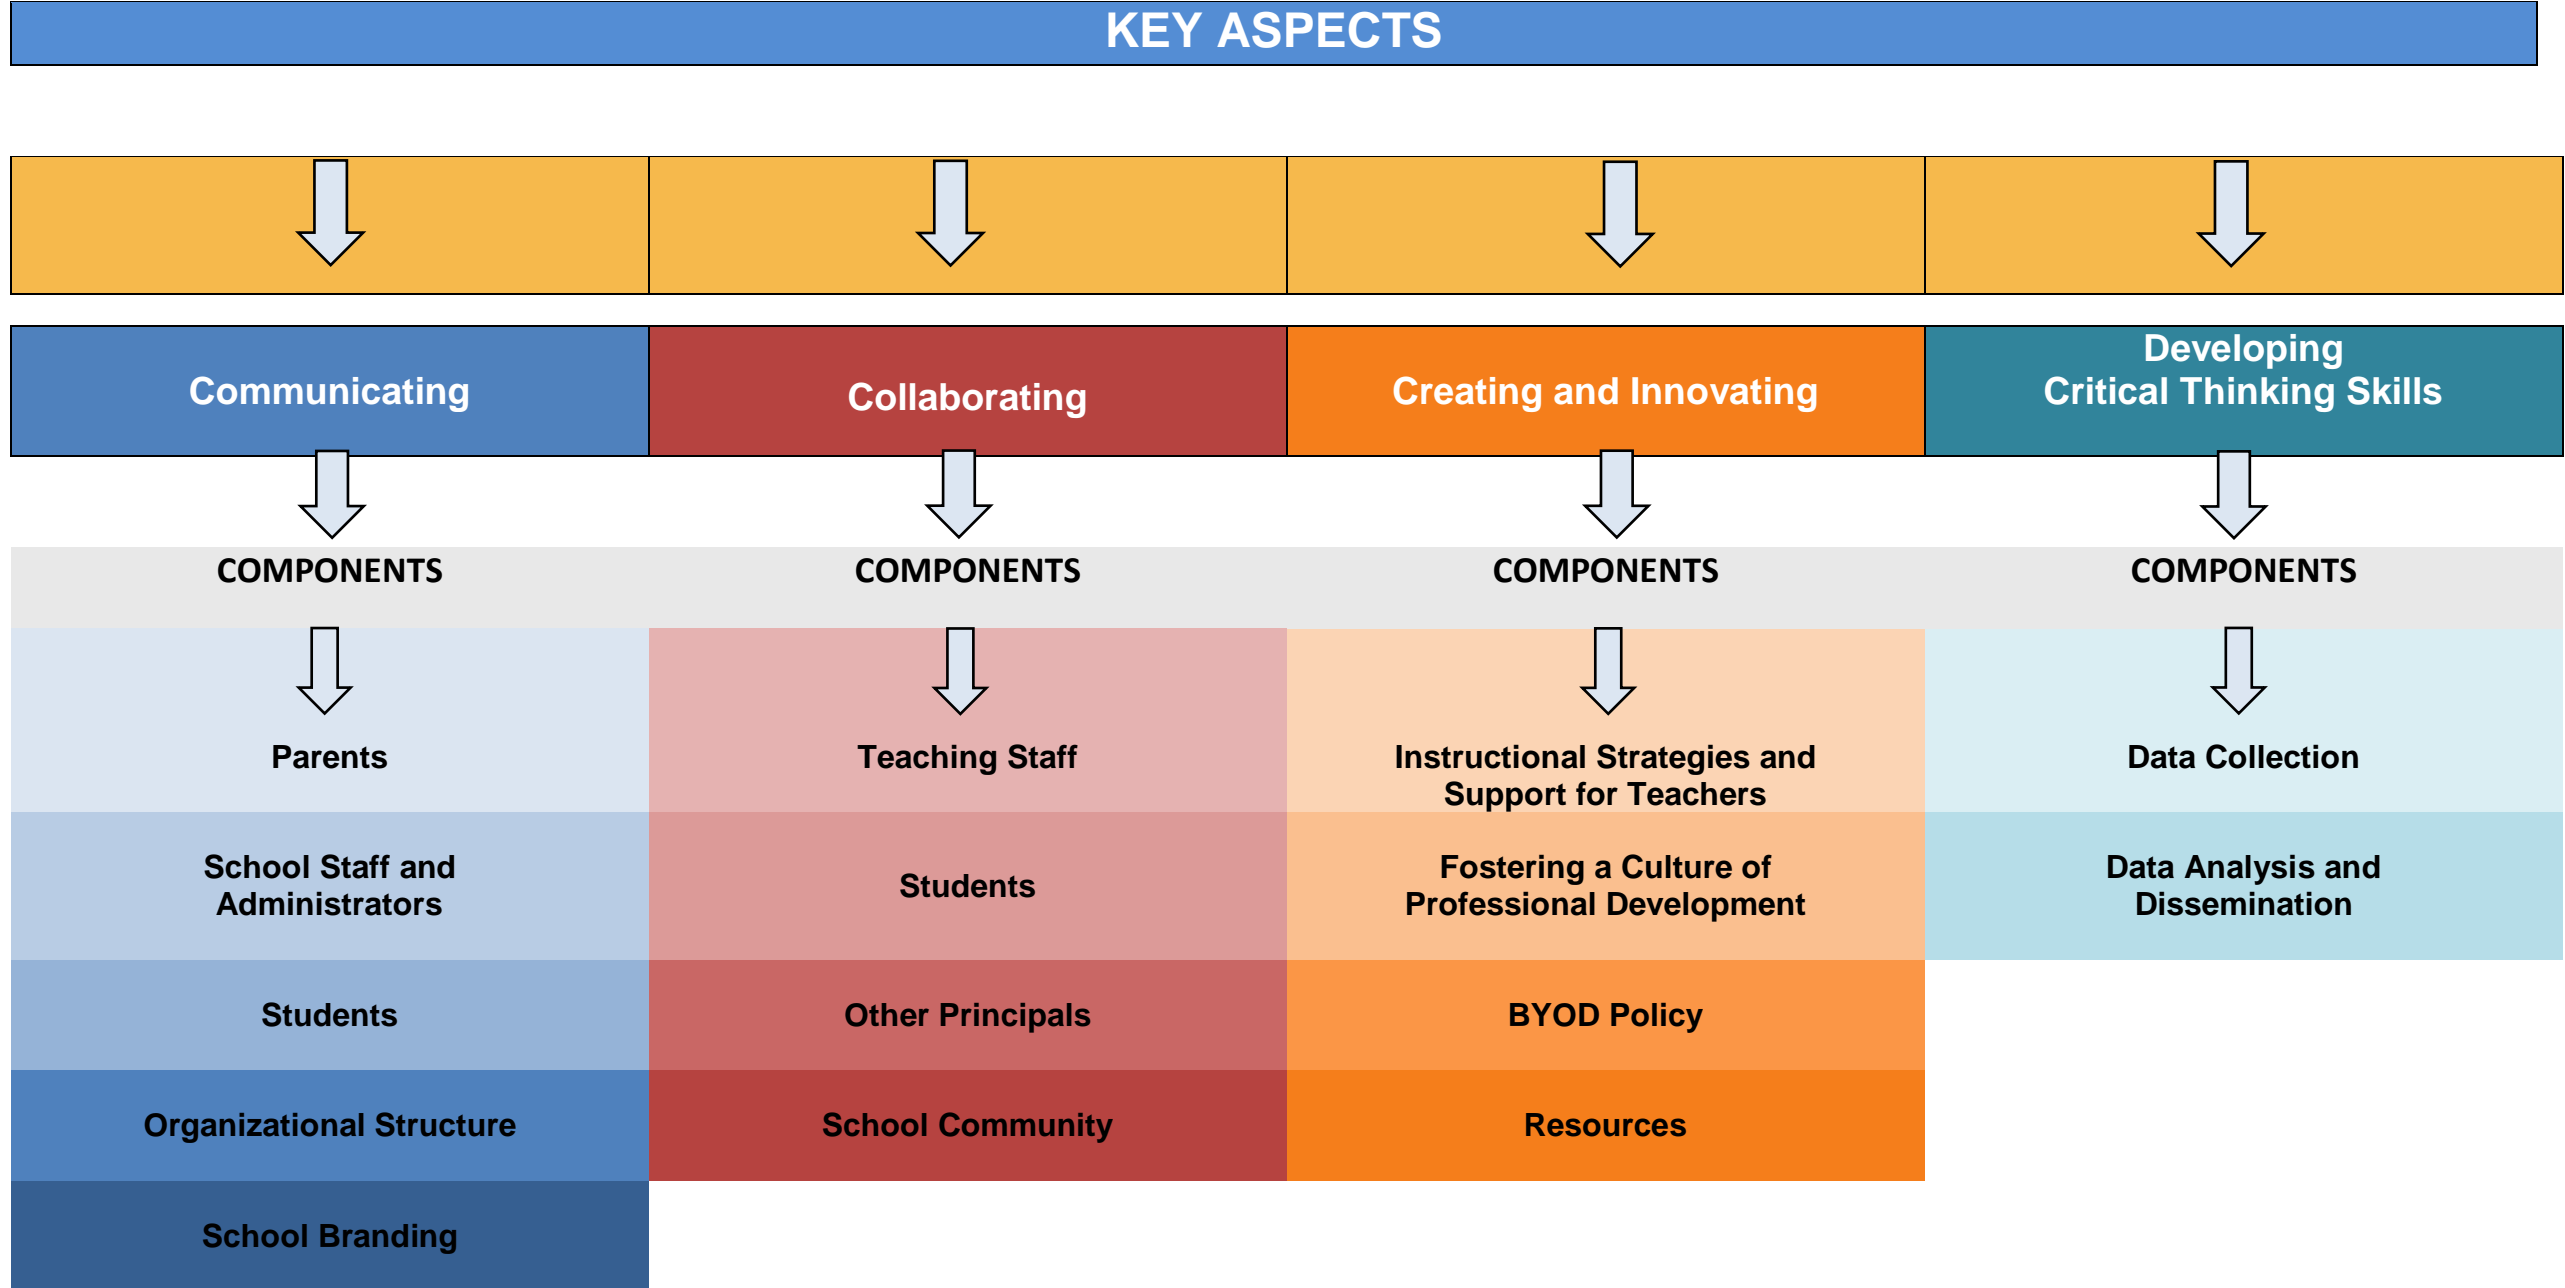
KEY ASPECTS

| Communicating | Collaborating | Creating and Innovating | Developing Critical Thinking Skills |
|---|---|---|---|
| COMPONENTS | COMPONENTS | COMPONENTS | COMPONENTS |
| Parents | Teaching Staff | Instructional Strategies and Support for Teachers | Data Collection |
| School Staff and Administrators | Students | Fostering a Culture of Professional Development | Data Analysis and Dissemination |
| Students | Other Principals | BYOD Policy | |
| Organizational Structure | School Community | Resources | |
| School Branding | | | |